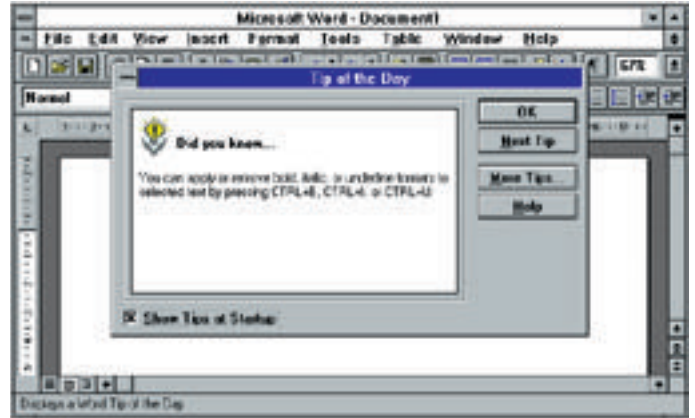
Microsoft Word - Document1

File Edit View Insert Format Tools Table Window Help

67%

Normal

Tip of the Day

Did you know...

You can apply or remove bold, italic, or underline formats to selected text by pressing CTRL+B, CTRL+I, or CTRL+U.

OK

Next Tip

More Tips...

Help

☒ Show Tips at Startup

Displays a listed Tip of the Day